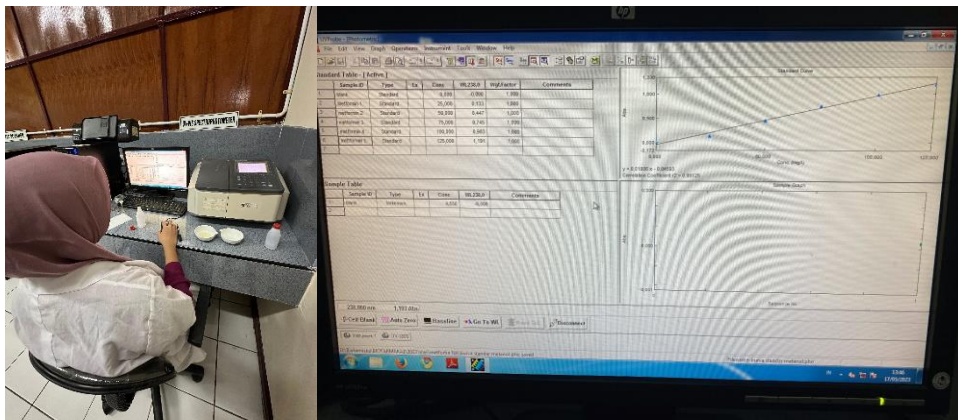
UVProbe - [Photometric]
File Edit View Graph Operations Instrument Tools Window Help

Standard Table - [ Active ]

| | Sample ID | Type | Ex | Conc | WL230,0 | WgtFactor | Comments |
|---|---|---|---|---|---|---|---|
| 1 | blank | Standard | | 0,000 | 0,000 | 1,000 | |
| 2 | metformin 1 | Standard | | 25,000 | 0,133 | 1,000 | |
| 3 | metformin 2 | Standard | | 50,000 | 0,447 | 1,000 | |
| 4 | metformin 3 | Standard | | 75,000 | 0,745 | 1,000 | |
| 5 | metformin 4 | Standard | | 100,000 | 0,903 | 1,000 | |
| 6 | metformin 5 | Standard | | 125,000 | 1,191 | 1,000 | |

Sample Table

| | Sample ID | Type | Ex | Conc | WL230,0 | Comments |
|---|---|---|---|---|---|---|
| 1 | blank | Unknown | | 0,000 | 0,000 | |

Standard Curve
1,200
1,000
0,500
-0,072
0,000
50,000
100,000
125,000
Conc (mg/l)
Abs.
y = 0,01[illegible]x + 0,06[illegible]
Correlation Coefficient (r) = 0,99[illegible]

Sample Graph
1,000
0,000
-0,050
Abs.
Sample no.

230,000 nm 1,153 Abs.
Cell Blank Auto Zero Baseline Go To WL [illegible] Document

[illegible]
12:46
17/05/2022